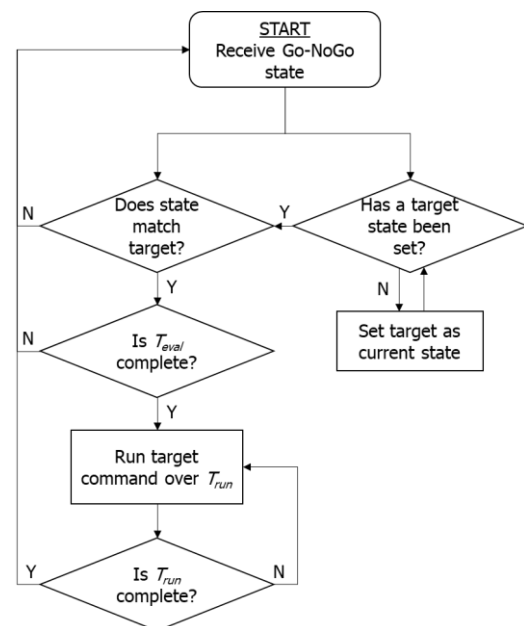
START
Receive Go-NoGo state

Does state match target?

Has a target state been set?

Y

N

N

Set target as current state

Y

N

Is $T_{eval}$ complete?

Y

Run target command over $T_{run}$

Y

Is $T_{run}$ complete?

N